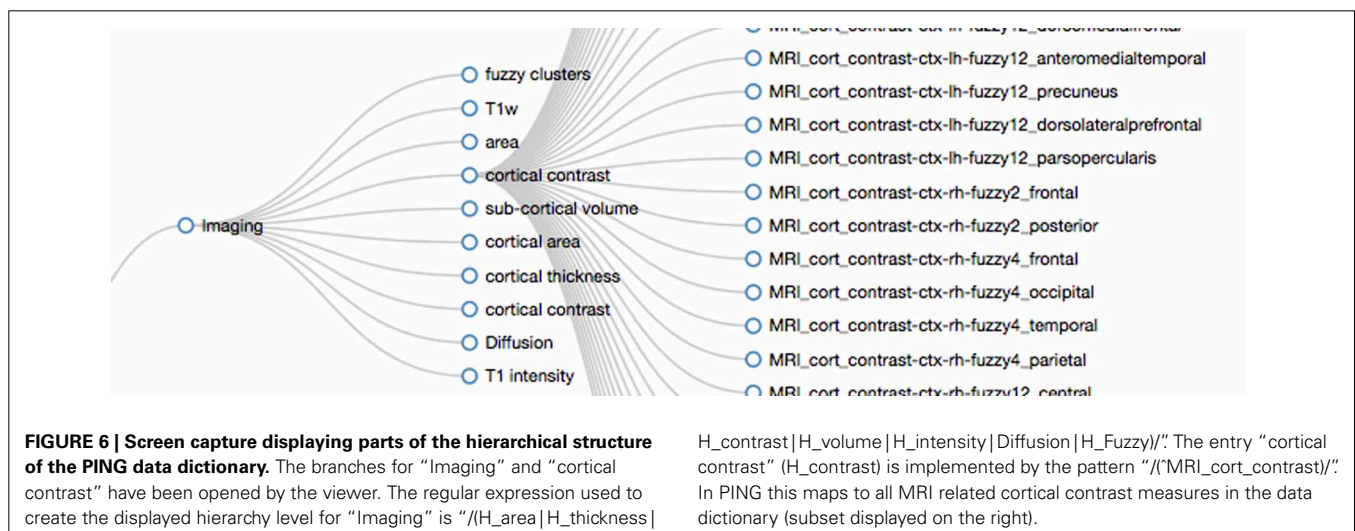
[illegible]

MRI_cort_contrast-ctx-lh-fuzzy12_anteromedialtemporal

MRI_cort_contrast-ctx-lh-fuzzy12_precuneus

MRI_cort_contrast-ctx-lh-fuzzy12_dorsolateralprefrontal

MRI_cort_contrast-ctx-lh-fuzzy12_parsopercularis

MRI_cort_contrast-ctx-rh-fuzzy2_frontal

MRI_cort_contrast-ctx-rh-fuzzy2_posterior

MRI_cort_contrast-ctx-rh-fuzzy4_frontal

MRI_cort_contrast-ctx-rh-fuzzy4_occipital

MRI_cort_contrast-ctx-rh-fuzzy4_temporal

MRI_cort_contrast-ctx-rh-fuzzy4_parietal

MRI_cort_contrast-ctx-rh-fuzzy12_central

Imaging

fuzzy clusters

T1w

area

cortical contrast

sub-cortical volume

cortical area

cortical thickness

cortical contrast

Diffusion

T1 intensity

**FIGURE 6 | Screen capture displaying parts of the hierarchical structure of the PING data dictionary.** The branches for "Imaging" and "cortical contrast" have been opened by the viewer. The regular expression used to create the displayed hierarchy level for "Imaging" is "/(H_area|H_thickness|H_contrast|H_volume|H_intensity|Diffusion|H_Fuzzy)/". The entry "cortical contrast" (H_contrast) is implemented by the pattern "/(^MRI_cort_contrast)/". In PING this maps to all MRI related cortical contrast measures in the data dictionary (subset displayed on the right).